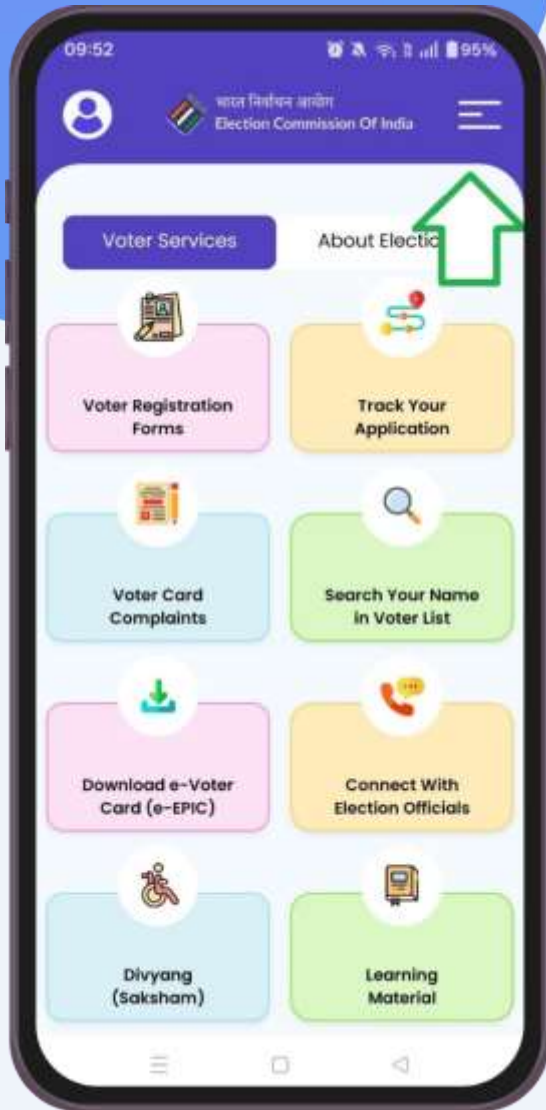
09:52

95%

भारत निर्वाचन आयोग
Election Commission Of India

Voter Services

About Electio

Voter Registration Forms

Track Your Application

Voter Card Complaints

Search Your Name in Voter List

Download e-Voter Card (e-EPIC)

Connect With Election Officials

Divyang (Saksham)

Learning Material